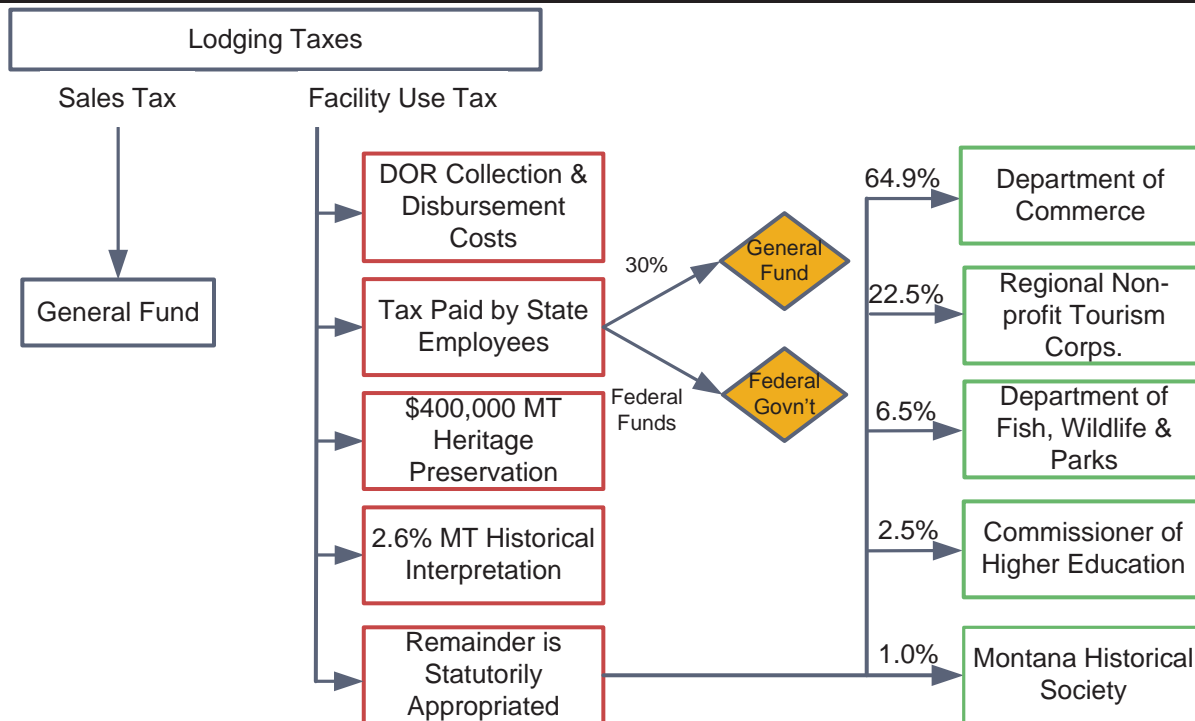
Lodging Taxes

Sales Tax

Facility Use Tax

General Fund

DOR Collection & Disbursement Costs

Tax Paid by State Employees

$400,000 MT Heritage Preservation

2.6% MT Historical Interpretation

Remainder is Statutorily Appropriated

30%

General Fund

Federal Funds

Federal Govn't

64.9%

Department of Commerce

22.5%

Regional Non-profit Tourism Corps.

6.5%

Department of Fish, Wildlife & Parks

2.5%

Commissioner of Higher Education

1.0%

Montana Historical Society